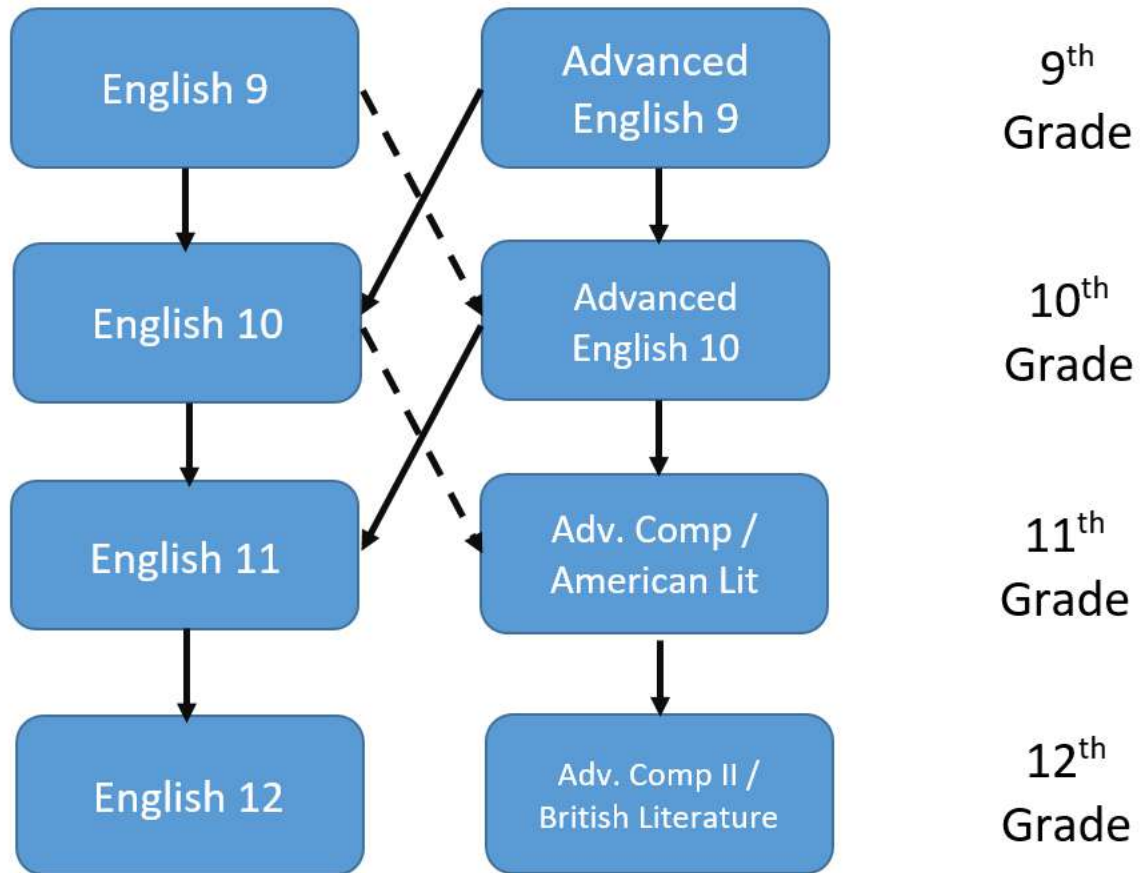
English 9

Advanced English 9

9$^{th}$ Grade

English 10

Advanced English 10

10$^{th}$ Grade

English 11

Adv. Comp / American Lit

11$^{th}$ Grade

English 12

Adv. Comp II / British Literature

12$^{th}$ Grade